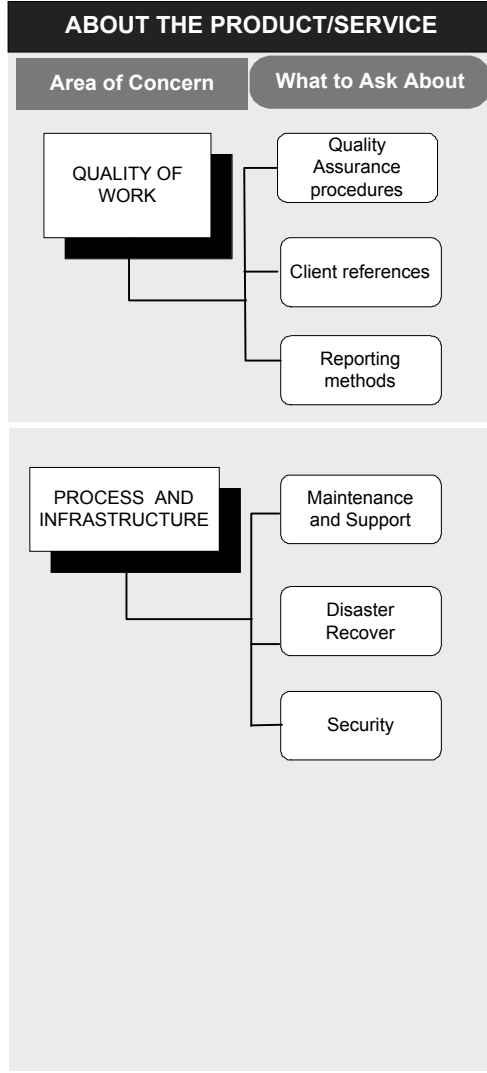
ABOUT THE PRODUCT/SERVICE

Area of Concern

What to Ask About

QUALITY OF WORK

Quality Assurance procedures

Client references

Reporting methods

PROCESS AND INFRASTRUCTURE

Maintenance and Support

Disaster Recover

Security